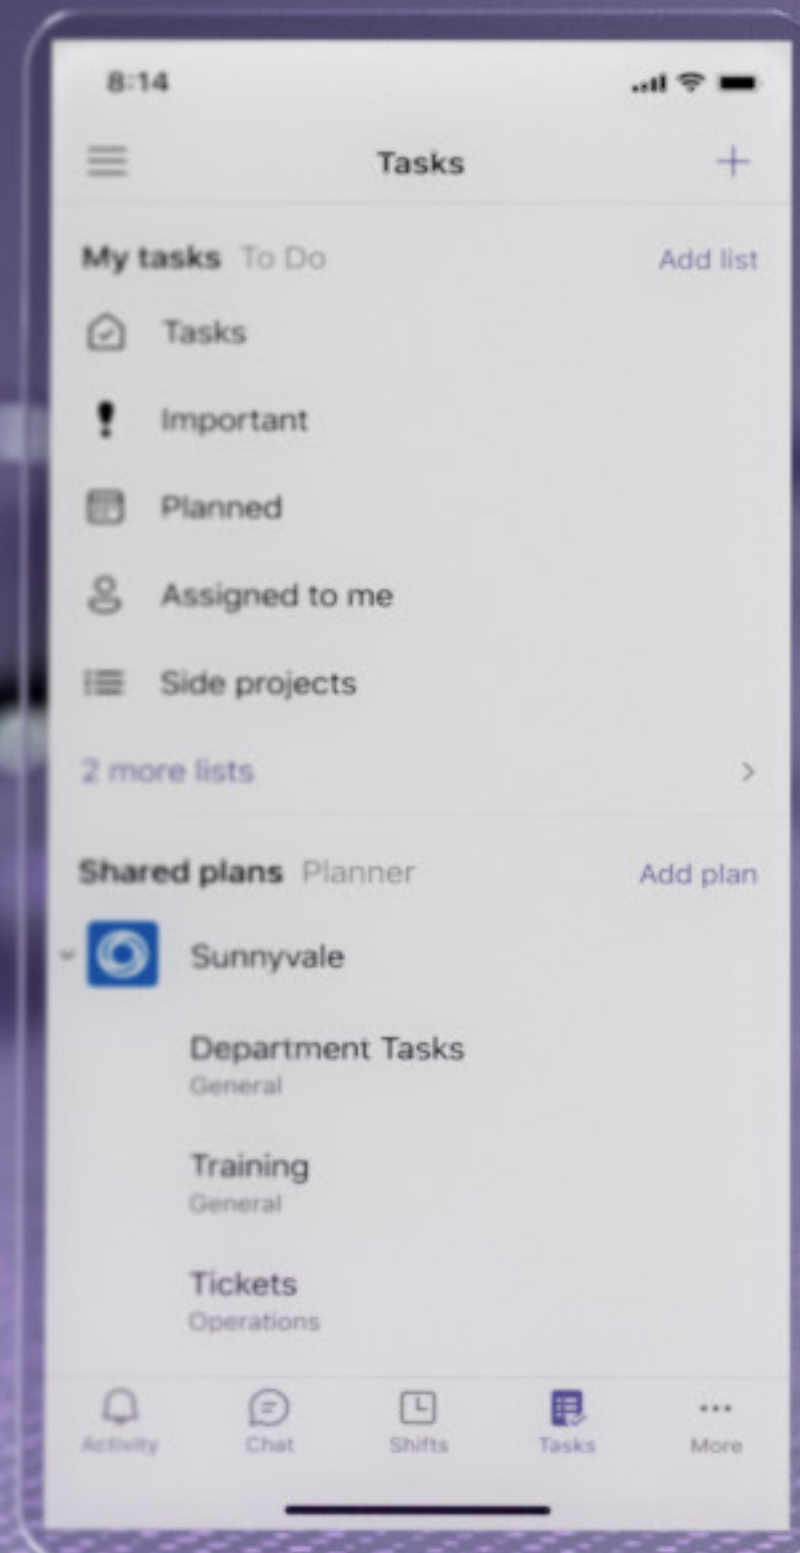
8:14

Tasks

My tasks To Do

Add list

Tasks

Important

Planned

Assigned to me

Side projects

2 more lists

Shared plans Planner

Add plan

Sunnyvale

Department Tasks
General

Training
General

Tickets
Operations

Activity

Chat

Shifts

Tasks

More